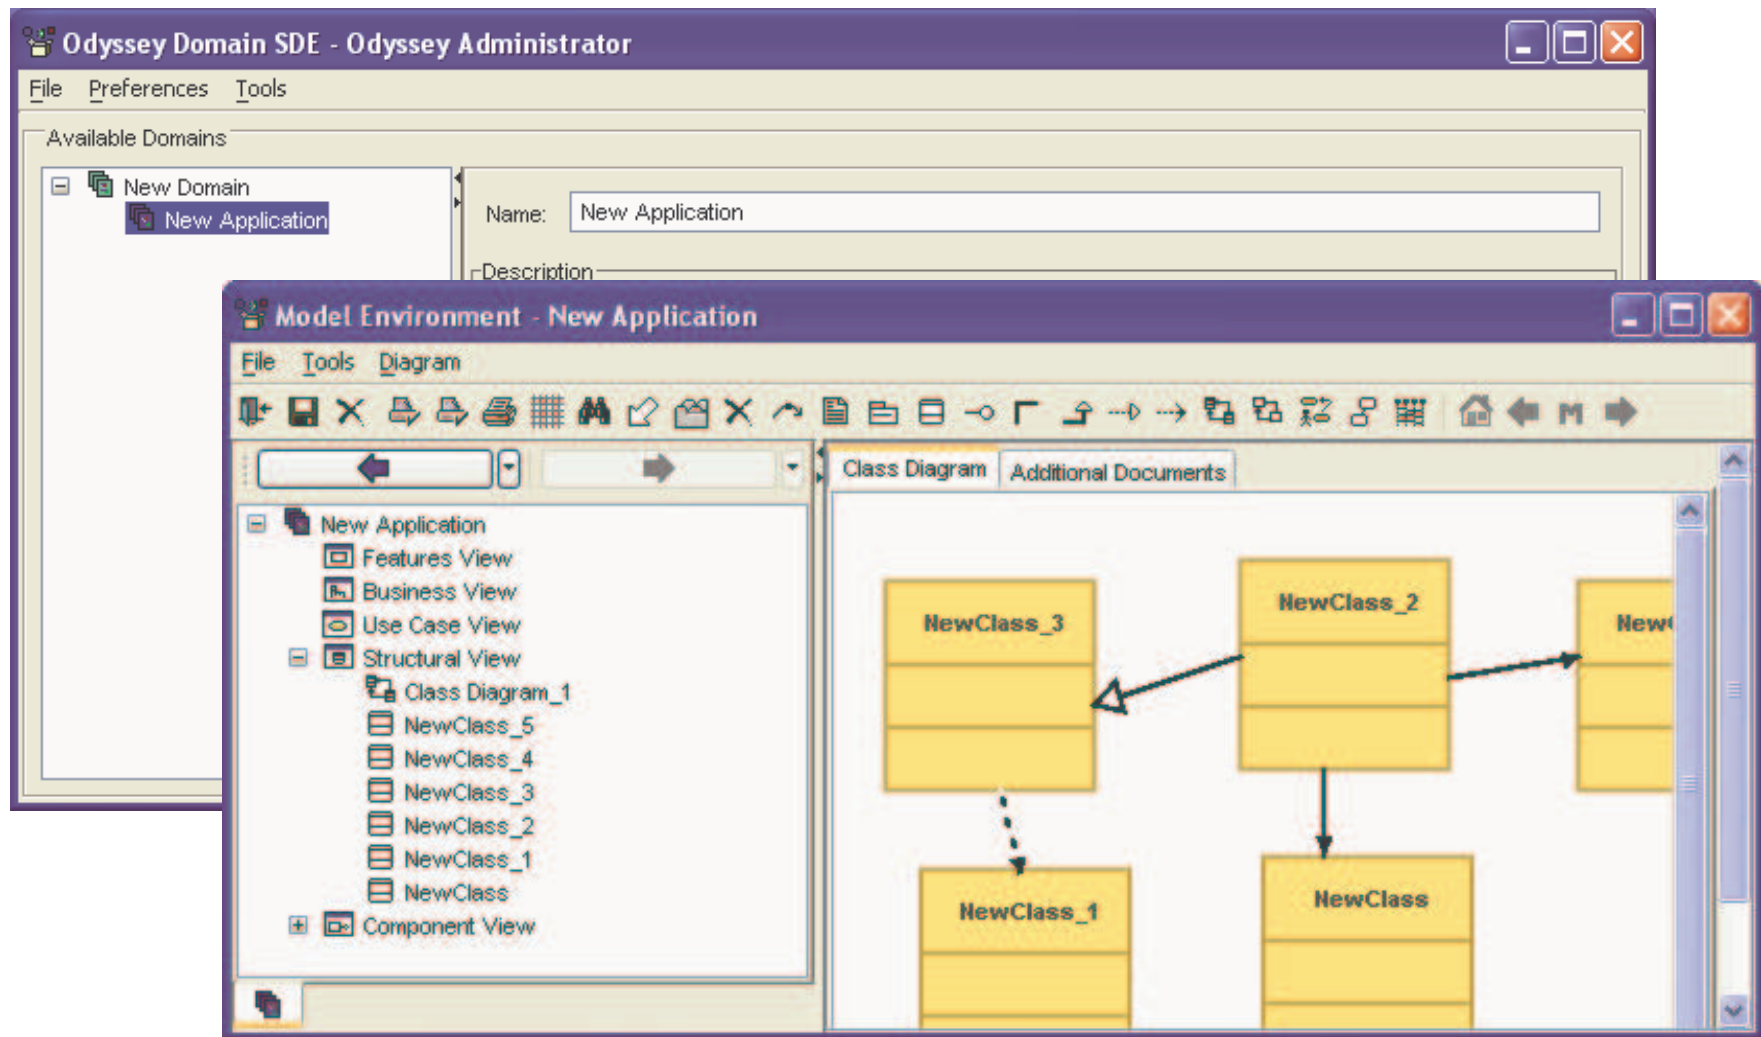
Odyssey Domain SDE - Odyssey Administrator

File Preferences Tools

Available Domains

New Domain
New Application

Name: New Application

Description

Model Environment - New Application

File Tools Diagram

New Application
Features View
Business View
Use Case View
Structural View
Class Diagram_1
NewClass_5
NewClass_4
NewClass_3
NewClass_2
NewClass_1
NewClass
Component View

Class Diagram | Additional Documents

NewClass_3

NewClass_2

New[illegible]

NewClass_1

NewClass